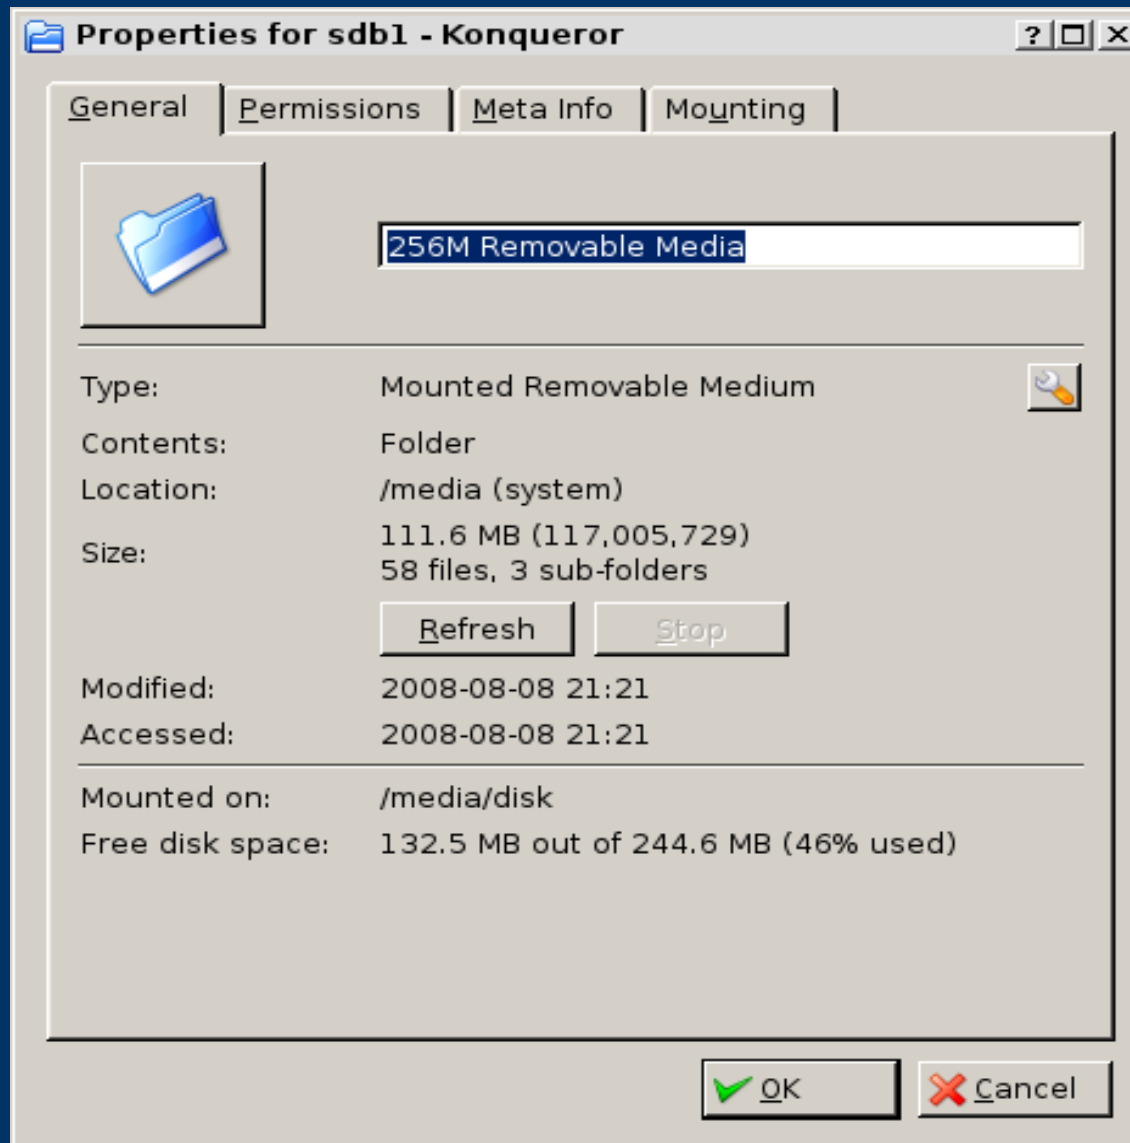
Properties for sdb1 - Konqueror

?

General Permissions Meta Info Mounting

256M Removable Media

Type: Mounted Removable Medium

Contents: Folder

Location: /media (system)

Size: 111.6 MB (117,005,729)
58 files, 3 sub-folders

Refresh Stop

Modified: 2008-08-08 21:21

Accessed: 2008-08-08 21:21

Mounted on: /media/disk

Free disk space: 132.5 MB out of 244.6 MB (46% used)

OK Cancel